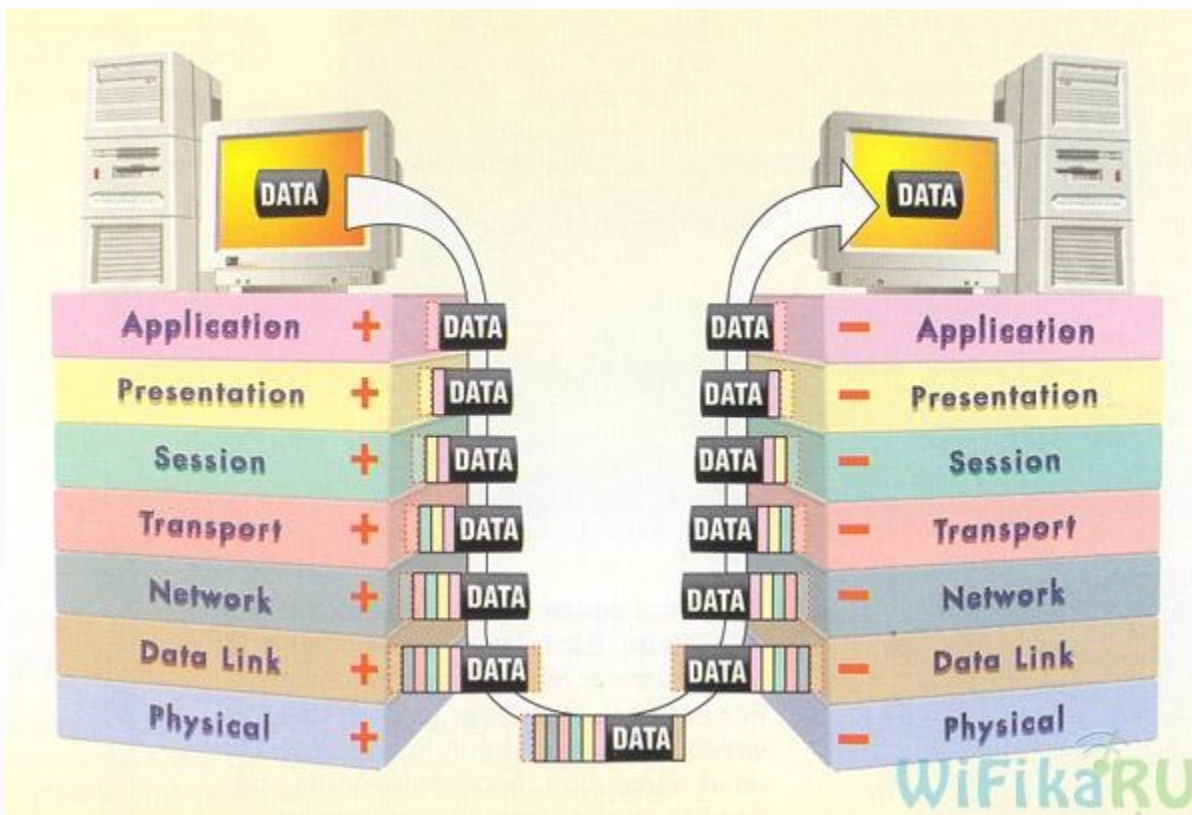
DATA

DATA

Application + DATA
Presentation + DATA
Session + DATA
Transport + DATA
Network + DATA
Data Link + DATA
Physical +

DATA

DATA − Application
DATA − Presentation
DATA − Session
DATA − Transport
DATA − Network
DATA − Data Link
− Physical

WiFikaRU